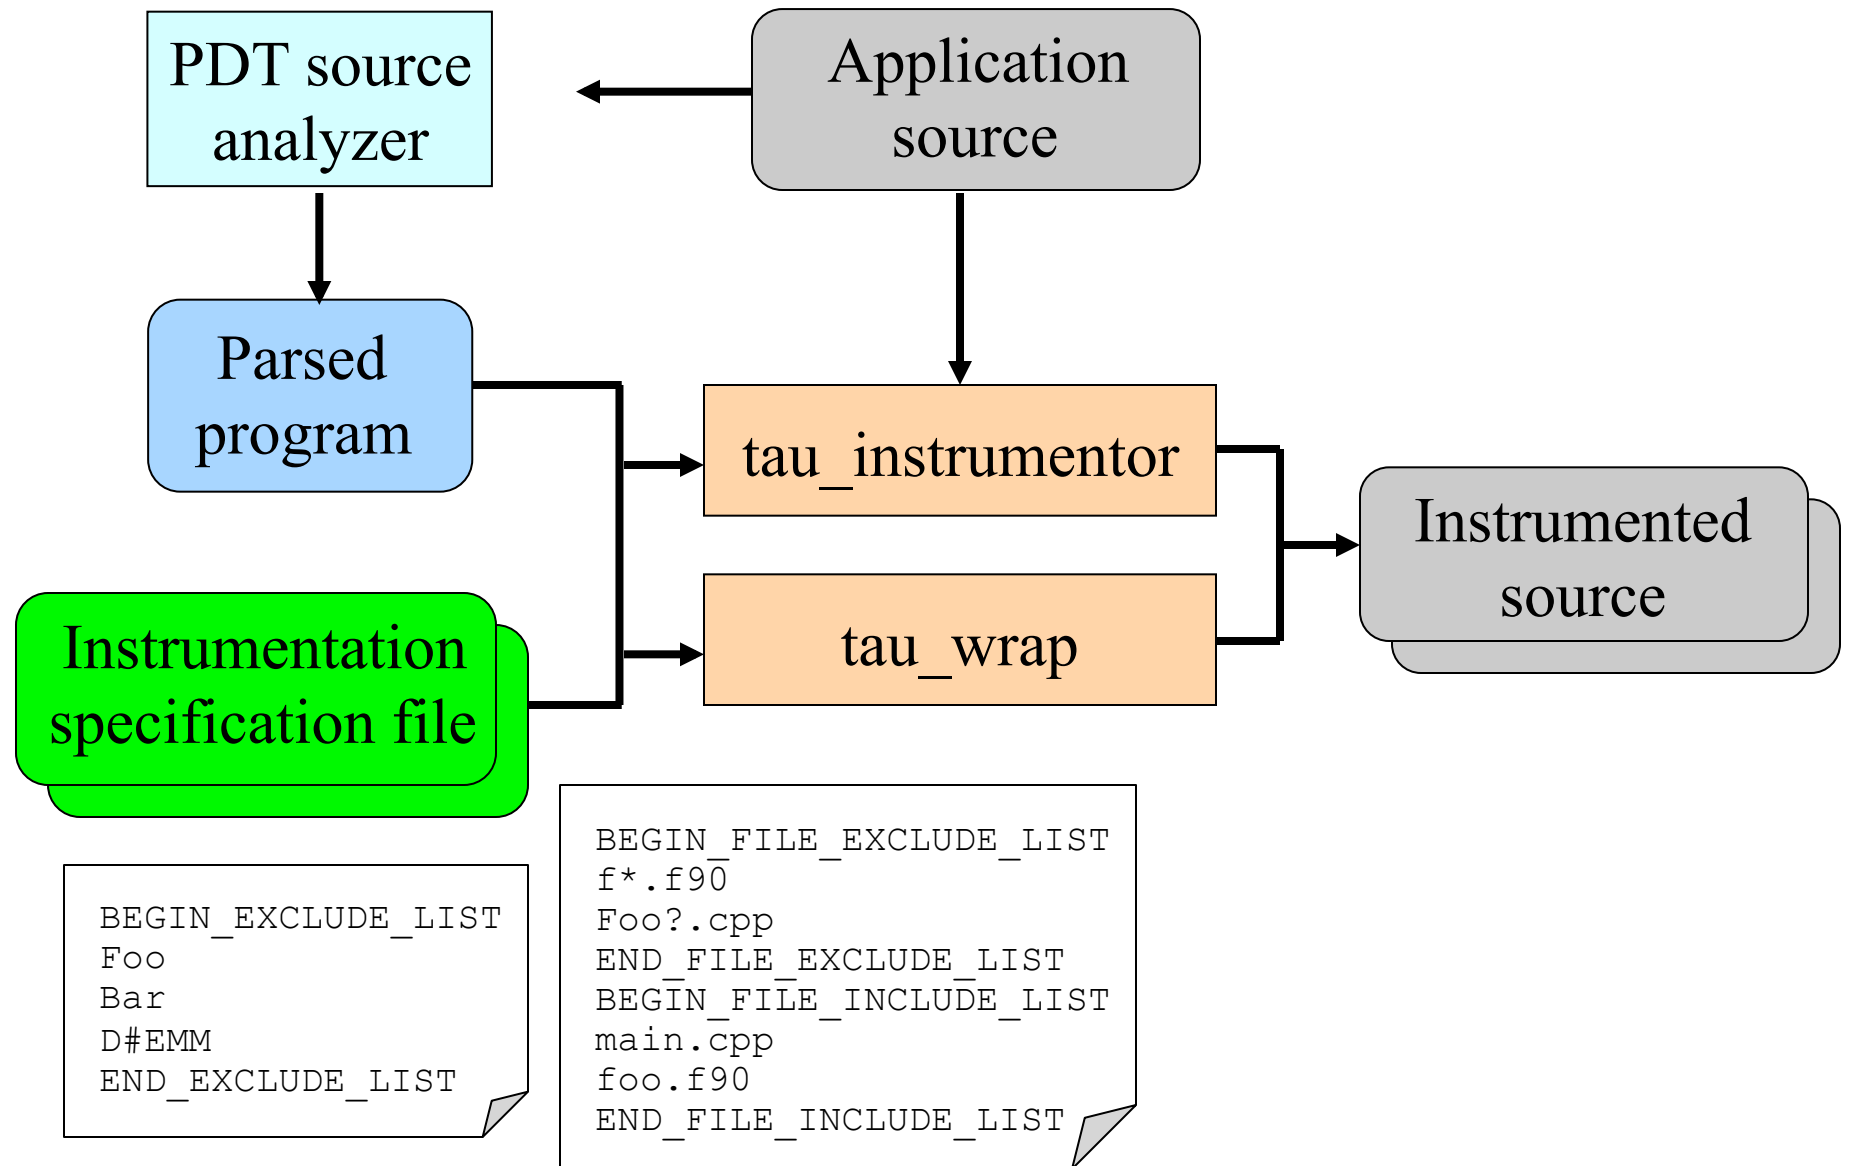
PDT source analyzer

Application source

Parsed program

tau_instrumentor

tau_wrap

Instrumented source

Instrumentation specification file

BEGIN_EXCLUDE_LIST
Foo
Bar
D#EMM
END_EXCLUDE_LIST

BEGIN_FILE_EXCLUDE_LIST
f*.f90
Foo?.cpp
END_FILE_EXCLUDE_LIST
BEGIN_FILE_INCLUDE_LIST
main.cpp
foo.f90
END_FILE_INCLUDE_LIST